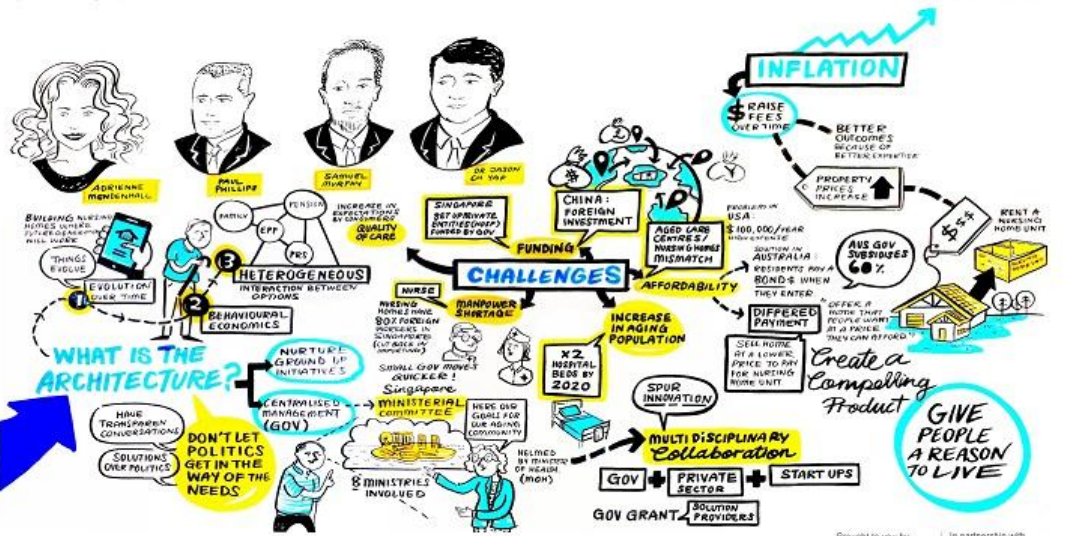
ADRIENNE MENDENHALL

PAUL PHILLIPS

SAMUEL MURPHY

DR JASON CH YAP

INFLATION

$ RAISE FEES OVER TIME

BETTER OUTCOMES BECAUSE OF BETTER EXPERTISE

PROPERTY PRICES INCREASE

RENT A NURSING HOME UNIT

BUILDING NURSING HOMES WHERE FUTURE LEADERS WILL WORK

THINGS EVOLVE

1 EVOLUTION OVER TIME

FAMILY

PENSION

EPF

PRS

INCREASE IN EXPECTATIONS BY CONSUMERS

QUALITY OF CARE

3 HETEROGENEOUS

INTERACTION BETWEEN OPTIONS

2 BEHAVIOURAL ECONOMICS

SINGAPORE GET PRIVATE ENTITIES (SHOP) FUNDED BY GOV

CHINA: FOREIGN INVESTMENT

FUNDING

AGED CARE CENTRES: NURSING HOMES MISMATCH

PROBLEM IN USA: $100,000/YEAR HIGH COSTS

SOLUTION IN AUSTRALIA: RESIDENTS PAY A BOND$ WHEN THEY ENTER

AUS GOV SUBSIDISES 60%

AFFORDABILITY

CHALLENGES

NURSE

NURSING HOMES HAVE 80% FOREIGN WORKERS IN SINGAPORE (CUT BACK IN IMPORTING)

MANPOWER SHORTAGE

INCREASE IN AGING POPULATION

X2 HOSPITAL BEDS BY 2020

DIFFERED PAYMENT

OFFER A HOME THAT PEOPLE WANT AT A PRICE THEY CAN AFFORD

SELL HOME AT A LOWER PRICE TO PAY FOR NURSING HOME UNIT

Create a Compelling Product

WHAT IS THE ARCHITECTURE?

NURTURE GROUND UP INITIATIVES

CENTRALISED MANAGEMENT (GOV)

SMALL GOV MOVES QUICKER! Singapore

MINISTERIAL COMMITTEE

HERE OUR GOALS FOR OUR AGING COMMUNITY

HELMED BY MINISTER OF HEALTH (MOH)

8 MINISTRIES INVOLVED

HAVE TRANSPARENT CONVERSATIONS

SOLUTIONS OVER POLITICS

DON'T LET POLITICS GET IN THE WAY OF THE NEEDS

SPUR INNOVATION

MULTI DISCIPLINARY Collaboration

GOV + PRIVATE SECTOR + START UPS

GOV GRANT SOLUTION PROVIDERS

GIVE PEOPLE A REASON TO LIVE

Brought to you by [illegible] in partnership with